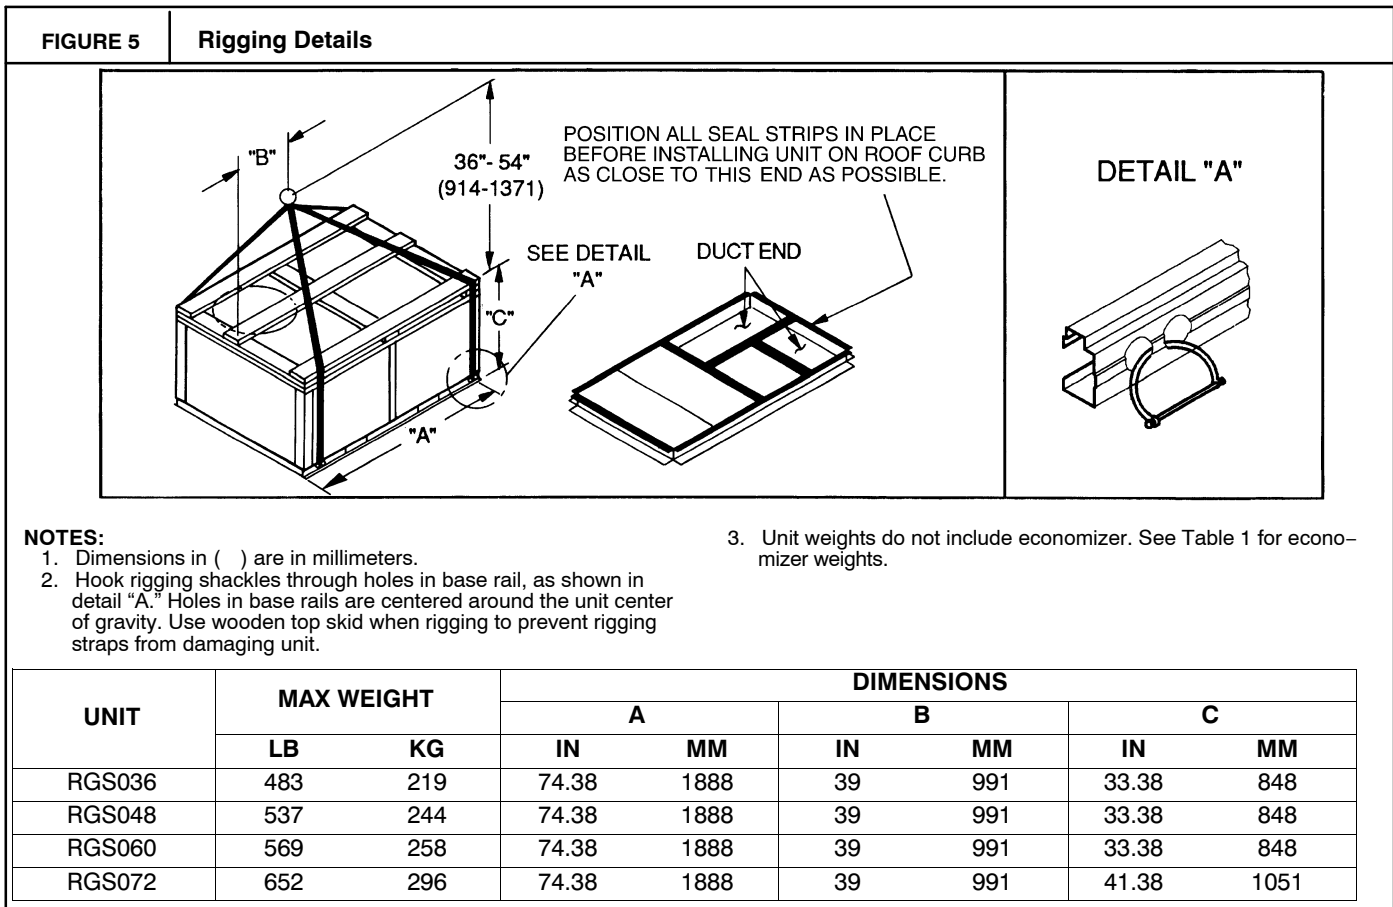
FIGURE 5 | Rigging Details

"B"

36"- 54"
(914-1371)

POSITION ALL SEAL STRIPS IN PLACE BEFORE INSTALLING UNIT ON ROOF CURB AS CLOSE TO THIS END AS POSSIBLE.

SEE DETAIL "A"

DUCT END

"C"

"A"

DETAIL "A"

NOTES:
1. Dimensions in ( ) are in millimeters.
2. Hook rigging shackles through holes in base rail, as shown in detail "A." Holes in base rails are centered around the unit center of gravity. Use wooden top skid when rigging to prevent rigging straps from damaging unit.

3. Unit weights do not include economizer. See Table 1 for economizer weights.

| UNIT | MAX WEIGHT | | DIMENSIONS | | | | | |
|---|---|---|---|---|---|---|---|---|
| | | | A | | B | | C | |
| | LB | KG | IN | MM | IN | MM | IN | MM |
| RGS036 | 483 | 219 | 74.38 | 1888 | 39 | 991 | 33.38 | 848 |
| RGS048 | 537 | 244 | 74.38 | 1888 | 39 | 991 | 33.38 | 848 |
| RGS060 | 569 | 258 | 74.38 | 1888 | 39 | 991 | 33.38 | 848 |
| RGS072 | 652 | 296 | 74.38 | 1888 | 39 | 991 | 41.38 | 1051 |